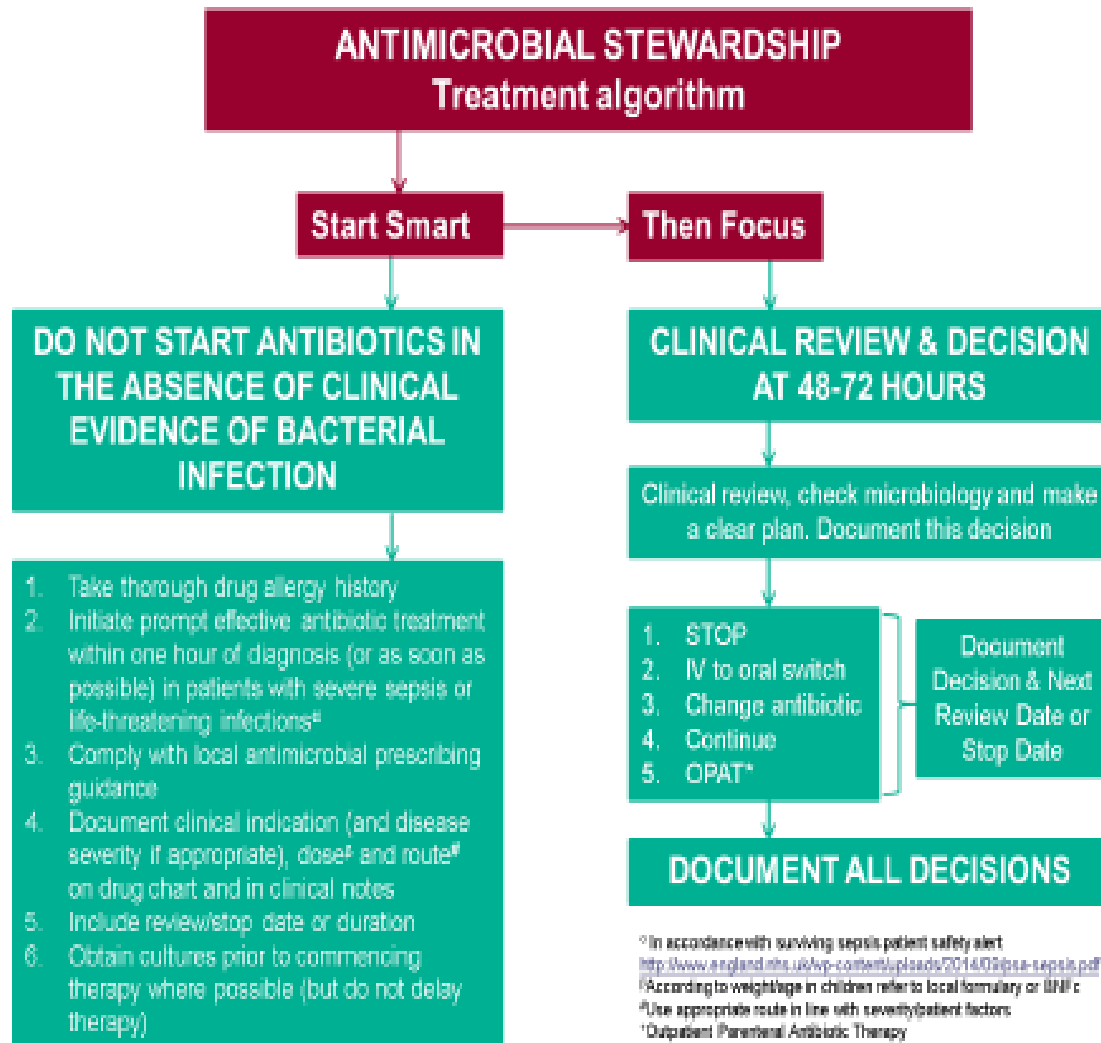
ANTIMICROBIAL STEWARDSHIP
Treatment algorithm

Start Smart

Then Focus

DO NOT START ANTIBIOTICS IN THE ABSENCE OF CLINICAL EVIDENCE OF BACTERIAL INFECTION

1. Take thorough drug allergy history
2. Initiate prompt effective antibiotic treatment within one hour of diagnosis (or as soon as possible) in patients with severe sepsis or life-threatening infections^α
3. Comply with local antimicrobial prescribing guidance
4. Document clinical indication (and disease severity if appropriate), dose^β and route^# on drug chart and in clinical notes
5. Include review/stop date or duration
6. Obtain cultures prior to commencing therapy where possible (but do not delay therapy)

CLINICAL REVIEW & DECISION AT 48-72 HOURS

Clinical review, check microbiology and make a clear plan. Document this decision

1. STOP
2. IV to oral switch
3. Change antibiotic
4. Continue
5. OPAT*

Document Decision & Next Review Date or Stop Date

DOCUMENT ALL DECISIONS

^α In accordance with surviving sepsis patient safety alert http://www.england.nhs.uk/wp-content/uploads/2014/09/psa-sepsis.pdf
^β According to weight/age in children refer to local formulary or BNFc
^# Use appropriate route in line with severity/patient factors
* Outpatient Parenteral Antibiotic Therapy